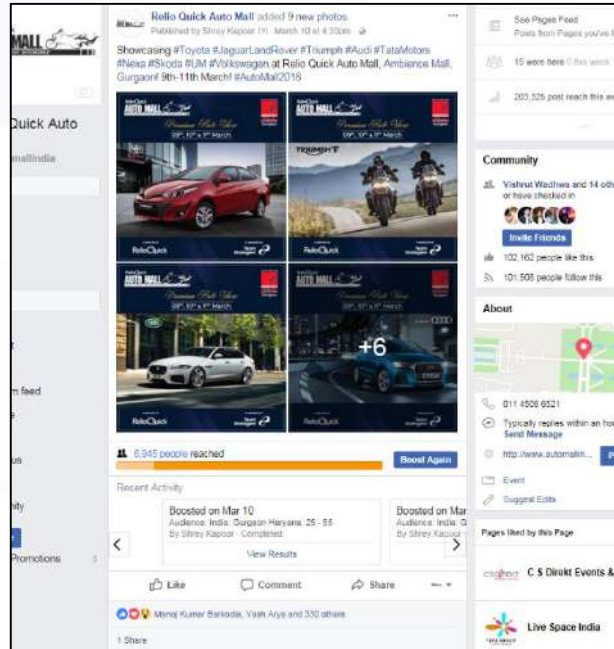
MALL

Quick Auto

mallindia

m feed

us

nity

Promotions

Relio Quick Auto Mall added 9 new photos.
Published by Shrey Kapoor [?] · March 10 at 4:30pm ·

Showcasing #Toyota #JaguarLandRover #Triumph #Audi #TataMotors #Nexa #Skoda #UM #Volkswagen at Relio Quick Auto Mall, Ambience Mall, Gurgaon! 9th-11th March! #AutoMall2018

AUTO MALL
Premium Auto Show
9th, 10th & 11th March
ReloQuick

AUTO MALL
Premium Auto Show
9th, 10th & 11th March
TRIUMPH
ReloQuick

AUTO MALL
Premium Auto Show
ReloQuick

AUTO MALL
+6
ReloQuick

6,945 people reached

Boost Again

Recent Activity

Boosted on Mar 10
Audience: India: Gurgaon Haryana, 25 - 55
By Shrey Kapoor · Completed

Boosted on Mar
Audience: India: G
By Shrey Kapoor

View Results

Like

Comment

Share

Manoj Kumar Bankoda, Yash Arya and 330 others

1 Share

See Pages Feed
Posts from Pages you've l

15 were here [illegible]

203,325 post reach this w

Community

Vishrut Wadhwa and 14 oth or have checked in

Invite Friends

102,162 people like this

101,508 people follow this

About

011 4508 6521

Typically replies within an ho
Send Message

http://www.automallin...

Event

Suggest Edits

Pages liked by this Page

C S Direkt Events &

Live Space India